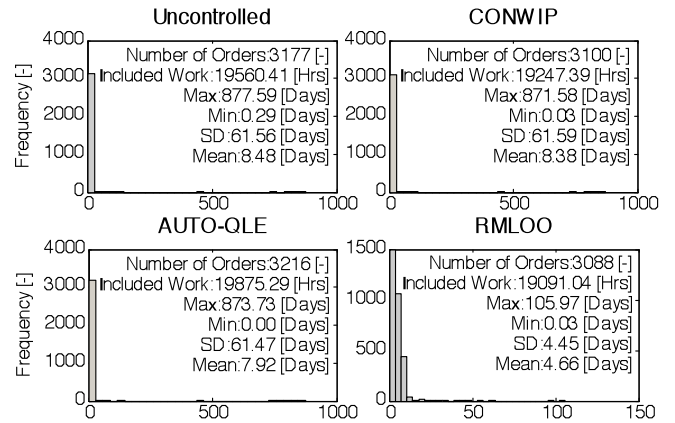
Uncontrolled

Frequency [-]

4000
3000
2000
1000
0

0
500
1000

Number of Orders:3177 [-]
Included Work:19560.41 [Hrs]
Max:877.59 [Days]
Min:0.29 [Days]
SD:61.56 [Days]
Mean:8.48 [Days]

CONWIP

4000
3000
2000
1000
0

0
500
1000

Number of Orders:3100 [-]
Included Work:19247.39 [Hrs]
Max:871.58 [Days]
Min:0.03 [Days]
SD:61.59 [Days]
Mean:8.38 [Days]

AUTO-QLE

Frequency [-]

4000
3000
2000
1000
0

0
500
1000

Number of Orders:3216 [-]
Included Work:19875.29 [Hrs]
Max:873.73 [Days]
Min:0.00 [Days]
SD:61.47 [Days]
Mean:7.92 [Days]

RMLOO

1500
1000
500
0

0
50
100
150

Number of Orders:3088 [-]
Included Work:19091.04 [Hrs]
Max:105.97 [Days]
Min:0.03 [Days]
SD:4.45 [Days]
Mean:4.66 [Days]